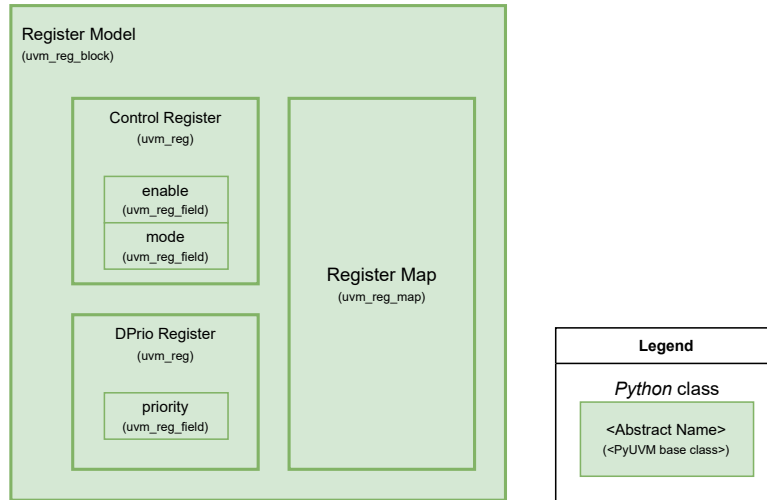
Register Model
(uvm_reg_block)

Control Register
(uvm_reg)

enable
(uvm_reg_field)

mode
(uvm_reg_field)

DPrio Register
(uvm_reg)

priority
(uvm_reg_field)

Register Map
(uvm_reg_map)

Legend

*Python* class

<Abstract Name>
(<PyUVM base class>)